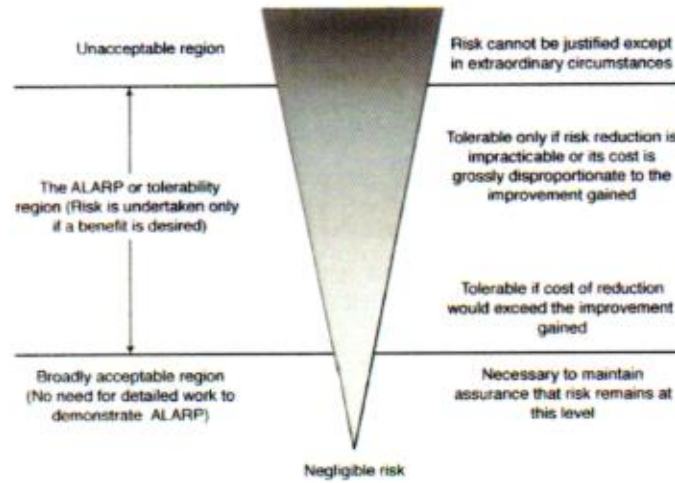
Unacceptable region

Risk cannot be justified except in extraordinary circumstances

The ALARP or tolerability region (Risk is undertaken only if a benefit is desired)

Tolerable only if risk reduction is impracticable or its cost is grossly disproportionate to the improvement gained

Tolerable if cost of reduction would exceed the improvement gained

Broadly acceptable region (No need for detailed work to demonstrate ALARP)

Necessary to maintain assurance that risk remains at this level

Negligible risk